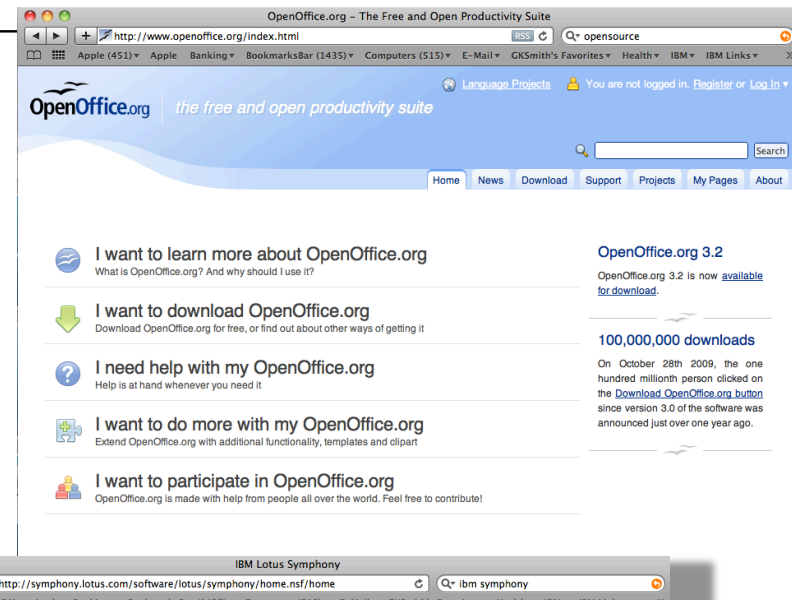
OpenOffice.org - The Free and Open Productivity Suite

http://www.openoffice.org/index.html RSS

opensource

Apple (451) ▾ Apple Banking ▾ BookmarksBar (1435) ▾ Computers (515) ▾ E-Mail ▾ GKSmith's Favorites ▾ Health ▾ IBM ▾ IBM Links ▾

OpenOffice.org the free and open productivity suite

Language Projects You are not logged in. Register or Log In ▾

Search

Home News Download Support Projects My Pages About

I want to learn more about OpenOffice.org
What is OpenOffice.org? And why should I use it?

I want to download OpenOffice.org
Download OpenOffice.org for free, or find out about other ways of getting it

I need help with my OpenOffice.org
Help is at hand whenever you need it

I want to do more with my OpenOffice.org
Extend OpenOffice.org with additional functionality, templates and clipart

I want to participate in OpenOffice.org
OpenOffice.org is made with help from people all over the world. Feel free to contribute!

OpenOffice.org 3.2

OpenOffice.org 3.2 is now available for download.

100,000,000 downloads

On October 28th 2009, the one hundred millionth person clicked on the Download OpenOffice.org button since version 3.0 of the software was announced just over one year ago.

IBM Lotus Symphony

http://symphony.lotus.com/software/lotus/symphony/home.nsf/home

ibm symphony